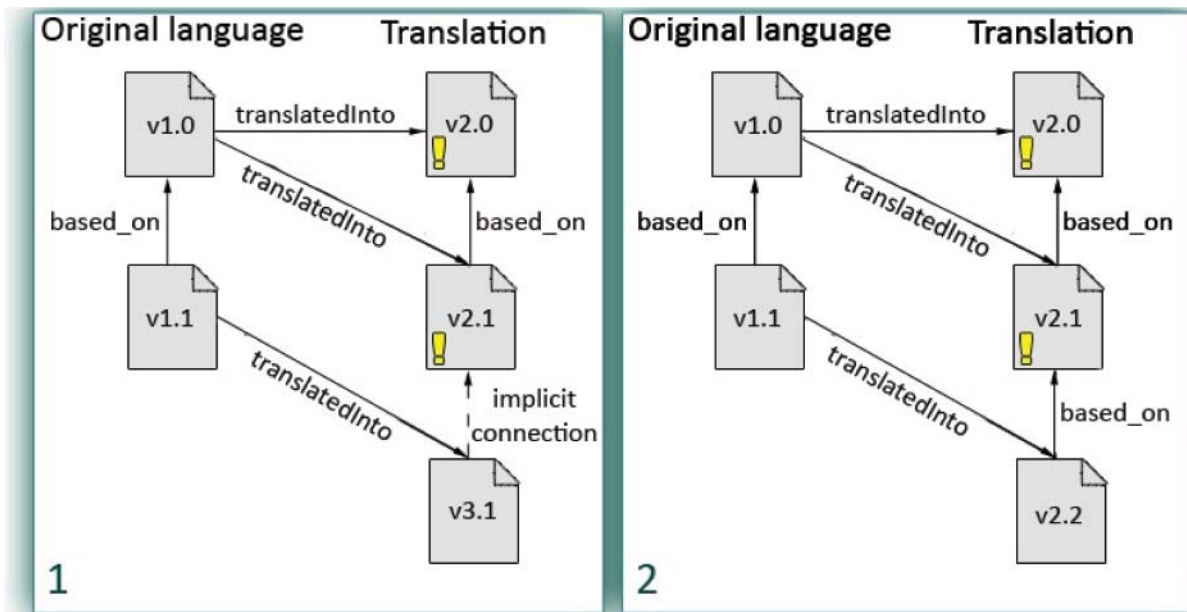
Original language
Translation
v1.0
translatedInto
v2.0
!
translatedInto
based_on
based_on
v1.1
v2.1
!
translatedInto
implicit connection
v3.1
1

Original language
Translation
v1.0
translatedInto
v2.0
!
translatedInto
based_on
based_on
v1.1
v2.1
!
translatedInto
based_on
v2.2
2